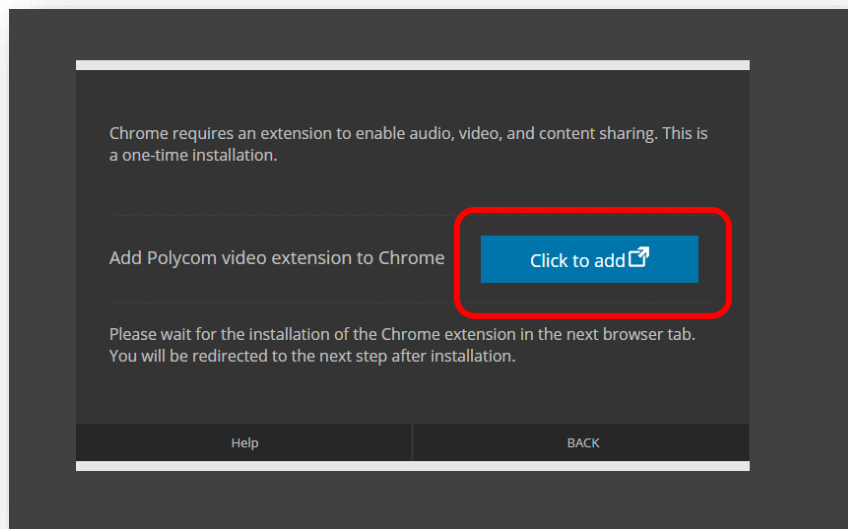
Chrome requires an extension to enable audio, video, and content sharing. This is a one-time installation.

Add Polycom video extension to Chrome

Click to add

Please wait for the installation of the Chrome extension in the next browser tab. You will be redirected to the next step after installation.

Help

BACK